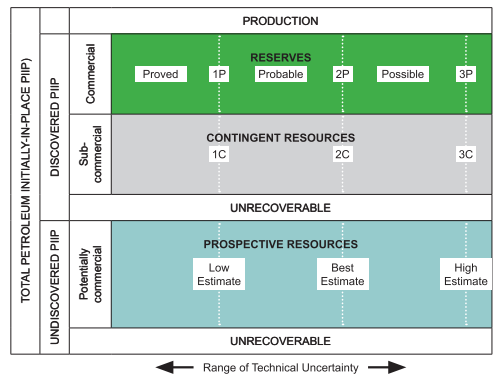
TOTAL PETROLEUM INITIALLY-IN-PLACE PIIP)

DISCOVERED PIIP

PRODUCTION

Commercial

RESERVES

Proved

1P

Probable

2P

Possible

3P

Sub-commercial

CONTINGENT RESOURCES

1C

2C

3C

UNRECOVERABLE

UNDISCOVERED PIIP

Potentially commercial

PROSPECTIVE RESOURCES

Low Estimate

Best Estimate

High Estimate

UNRECOVERABLE

Range of Technical Uncertainty